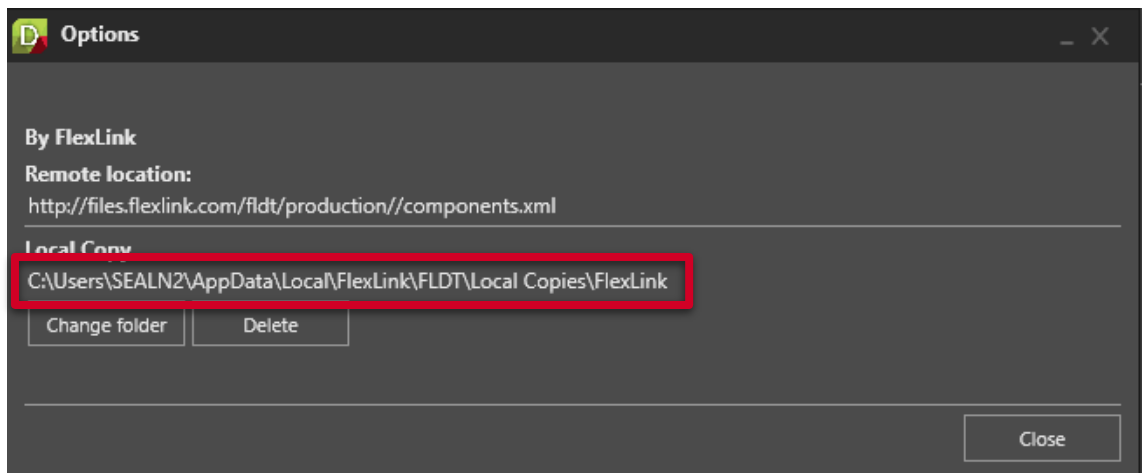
D

Options

_ X

By FlexLink

Remote location:

http://files.flexlink.com/fldt/production//components.xml

Local Copy

C:\Users\SEALN2\AppData\Local\FlexLink\FLDT\Local Copies\FlexLink

Change folder

Delete

Close